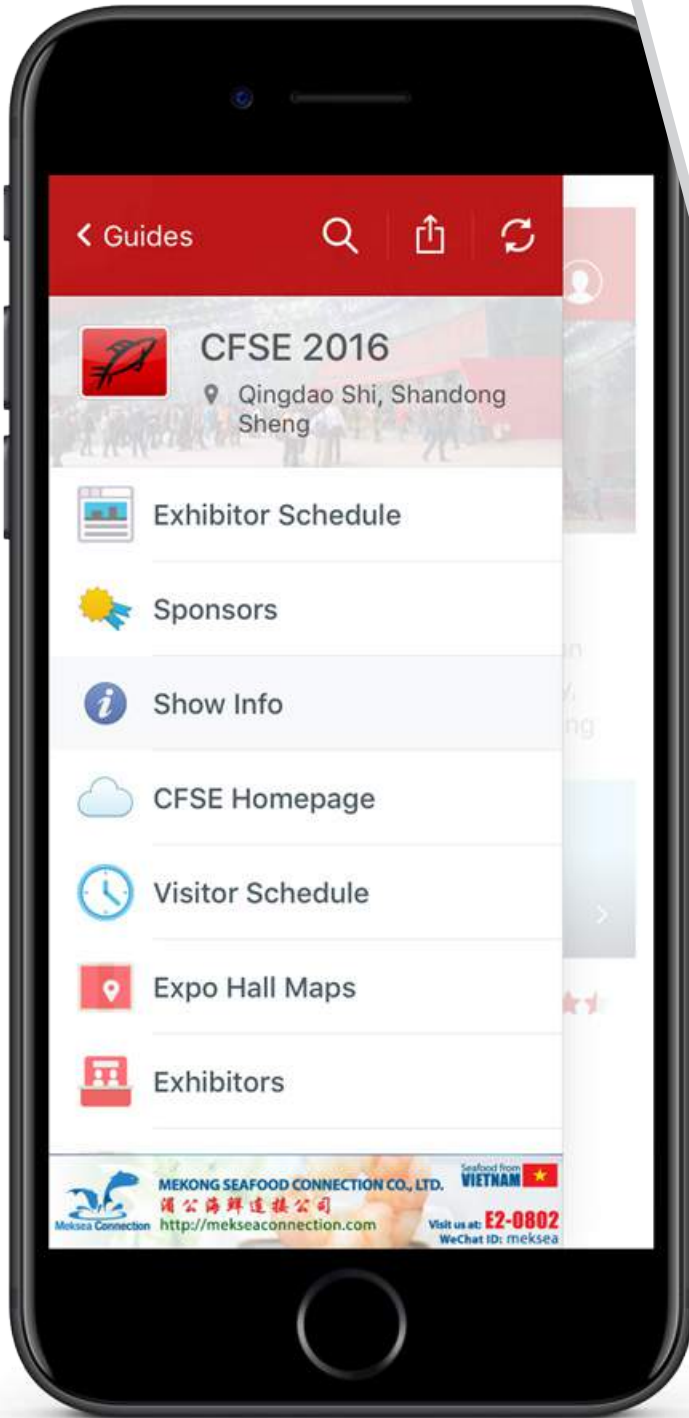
< Guides

CFSE 2016
Qingdao Shi, Shandong Sheng

Exhibitor Schedule

Sponsors

Show Info

CFSE Homepage

Visitor Schedule

Expo Hall Maps

Exhibitors

Meksea Connection
MEKONG SEAFOOD CONNECTION CO., LTD.
湄公海鲜连接公司
http://mekseaconnection.com
Seafood from VIETNAM
Visit us at: E2-0802
WeChat ID: meksea